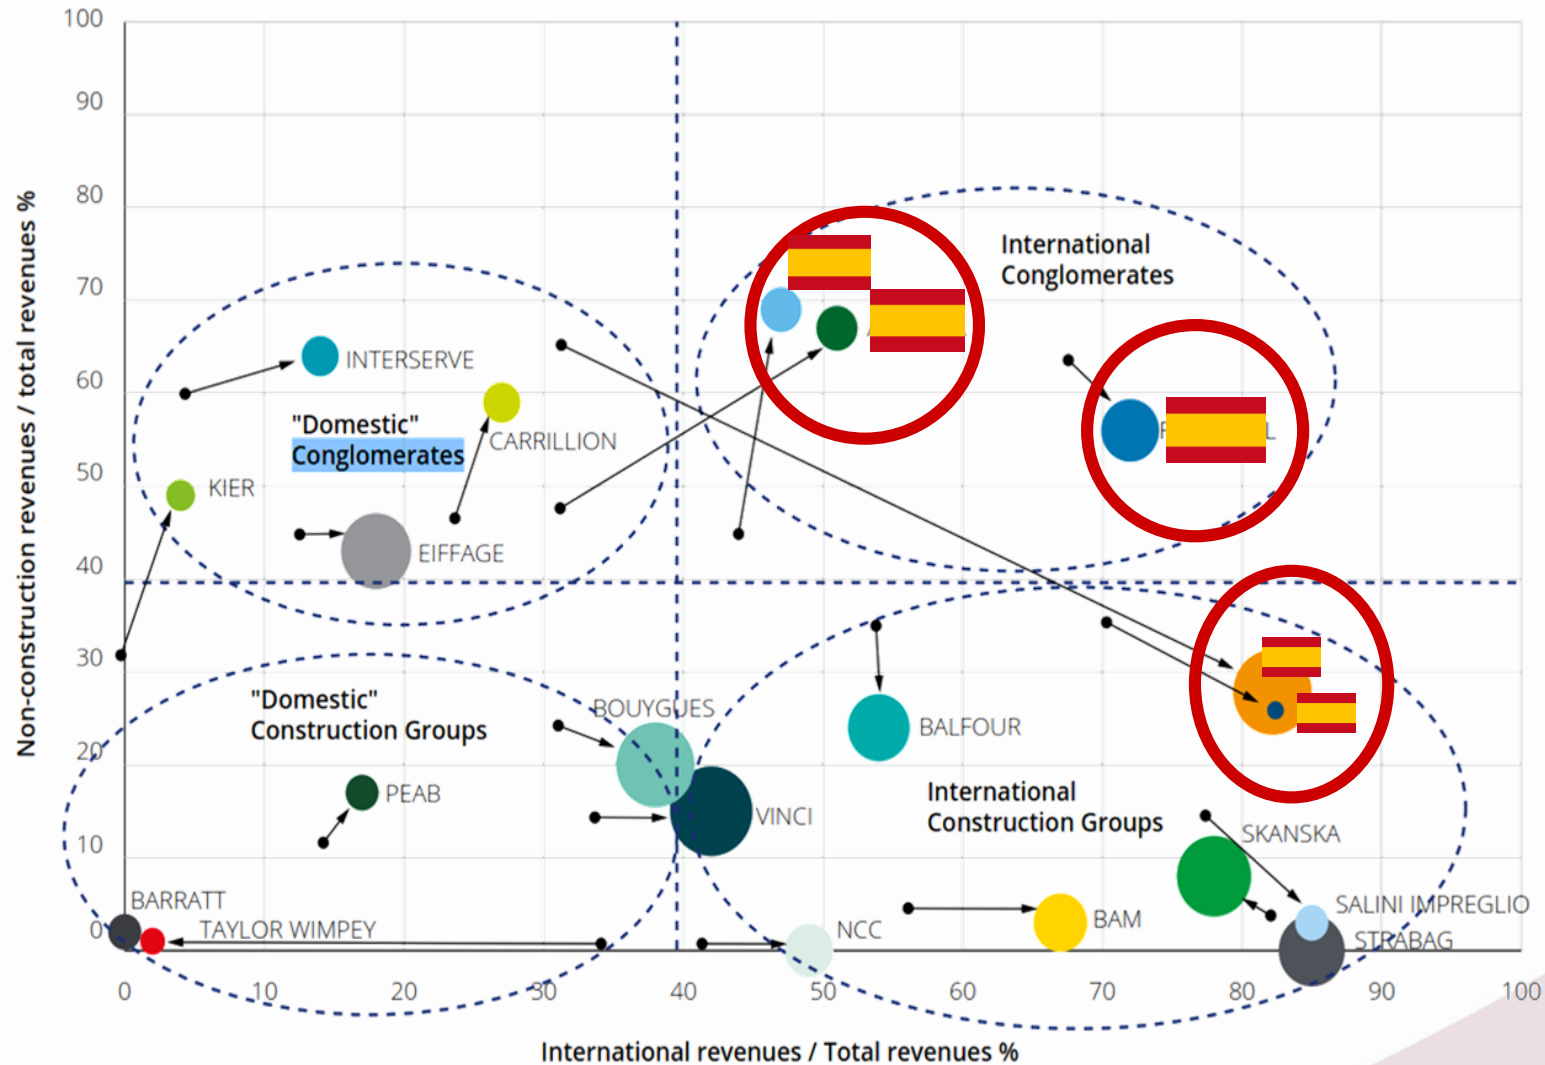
100
90
80
70
60
50
40
30
20
10
0

Non-construction revenues / total revenues %

International Conglomerates

"Domestic" Conglomerates

INTERSERVE
CARRILLION
KIER
EIFFAGE

"Domestic" Construction Groups

BOUYGUES
PEAB
VINCI
BALFOUR

International Construction Groups

SKANSKA
SALINI IMPREGLIO
STRABAG
BAM
NCC
BARRATT
TAYLOR WIMPEY

0
10
20
30
40
50
60
70
80
90
100

International revenues / Total revenues %